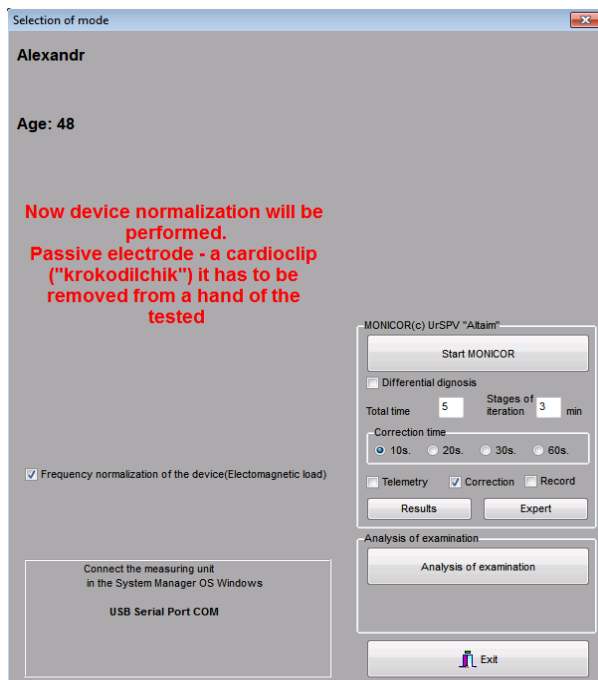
Selection of mode

Alexandr

Age: 48

Now device normalization will be performed.
Passive electrode - a cardioclip ("krokodilchik") it has to be removed from a hand of the tested

Frequency normalization of the device(Electomagnetic load)

Connect the measuring unit in the System Manager OS Windows

USB Serial Port COM

MONICOR(c) UrSPV "Altaim"

Start MONICOR

Differential dignosis

Total time 5

Stages of iteration 3 min

Correction time

10s. 20s. 30s. 60s.

Telemetry Correction Record

Results

Expert

Analysis of examination

Analysis of examination

Exit